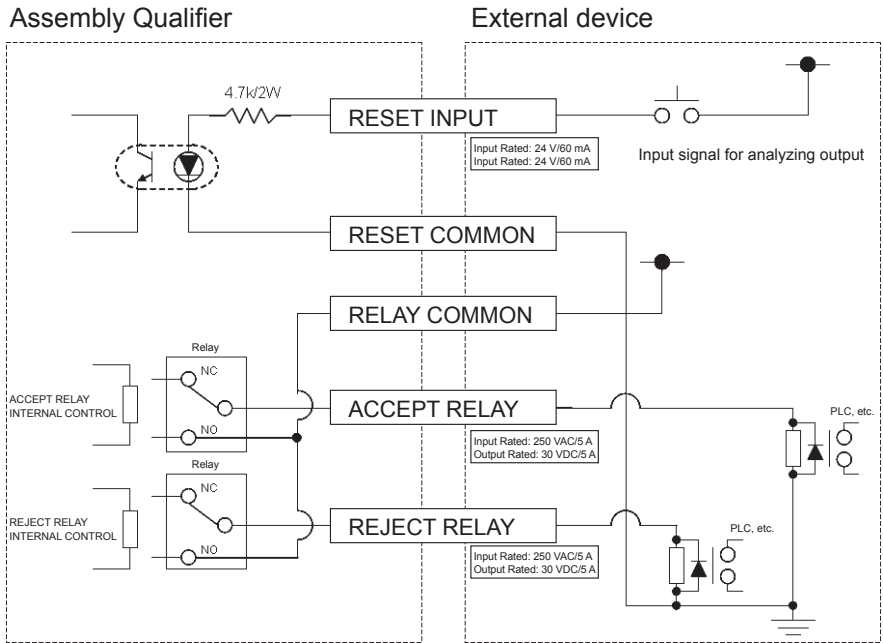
Assembly Qualifier

External device

4.7k/2W

RESET INPUT

Input Rated: 24 V/60 mA
Input Rated: 24 V/60 mA

Input signal for analyzing output

RESET COMMON

RELAY COMMON

Relay

NC

ACCEPT RELAY INTERNAL CONTROL

NO

ACCEPT RELAY

Input Rated: 250 VAC/5 A
Output Rated: 30 VDC/5 A

PLC, etc.

Relay

NC

REJECT RELAY INTERNAL CONTROL

NO

REJECT RELAY

Input Rated: 250 VAC/5 A
Output Rated: 30 VDC/5 A

PLC, etc.